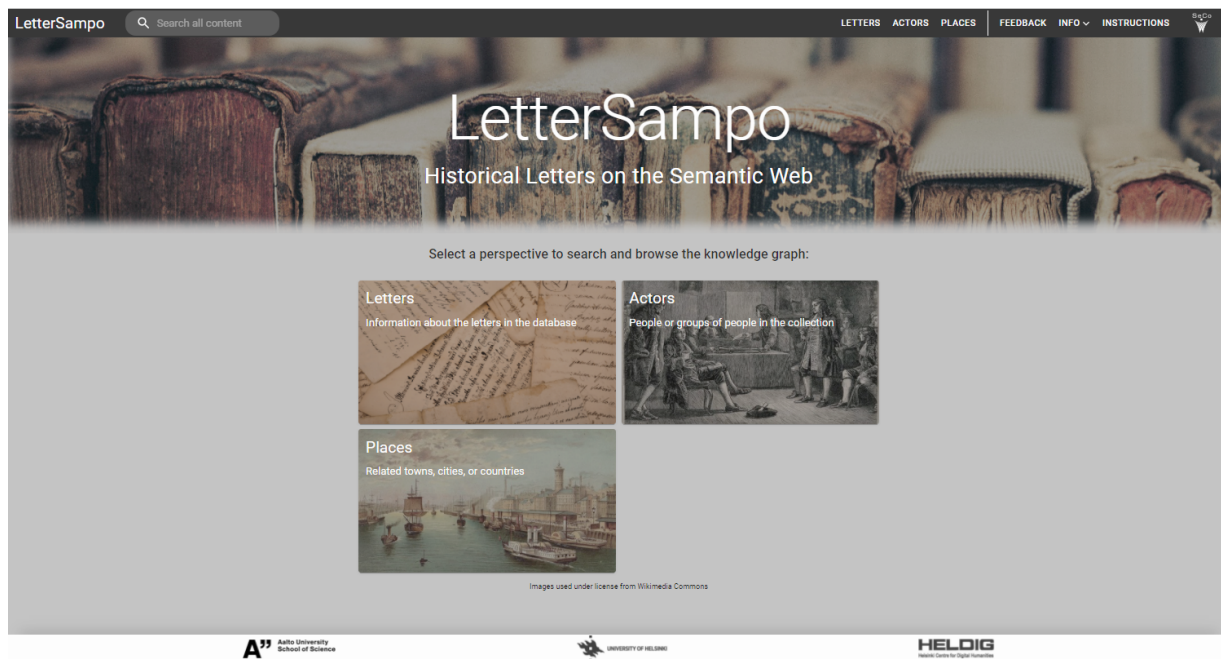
LetterSampo Search all content LETTERS ACTORS PLACES FEEDBACK INFO INSTRUCTIONS SeCo

LetterSampo

Historical Letters on the Semantic Web

Select a perspective to search and browse the knowledge graph:

Letters
Information about the letters in the database

Actors
People or groups of people in the collection

Places
Related towns, cities, or countries

Images used under license from Wikimedia Commons

A" Aalto University School of Science

UNIVERSITY OF HELSINKI

HELDIG
Helsinki Centre for Digital Humanities